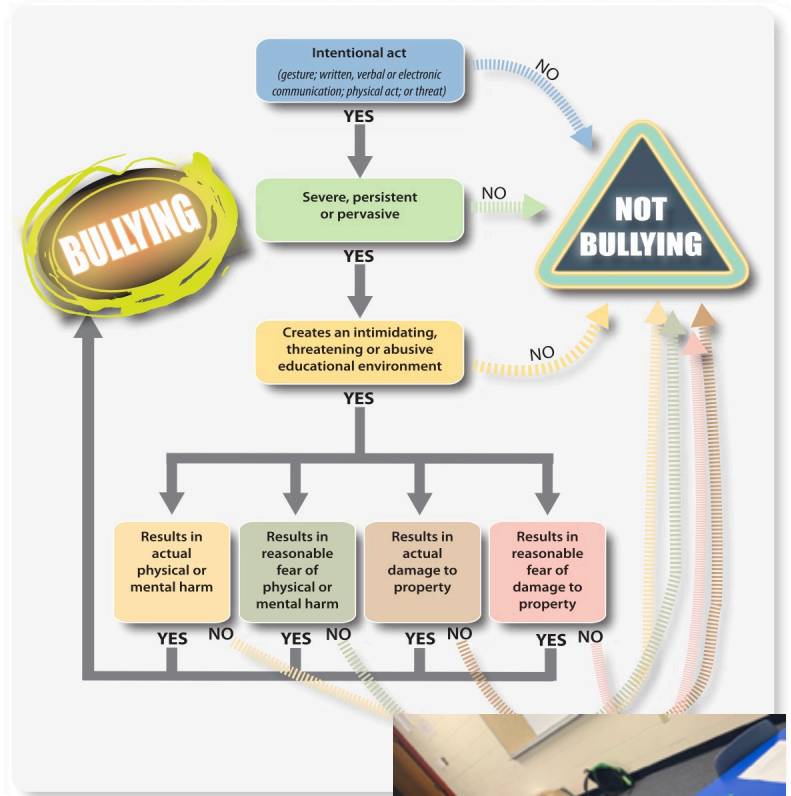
Intentional act
(gesture; written, verbal or electronic communication; physical act; or threat)

NO

YES

Severe, persistent or pervasive

NO

NOT BULLYING

BULLYING

YES

Creates an intimidating, threatening or abusive educational environment

NO

YES

Results in actual physical or mental harm

Results in reasonable fear of physical or mental harm

Results in actual damage to property

Results in reasonable fear of damage to property

YES NO

YES NO

YES NO

YES NO